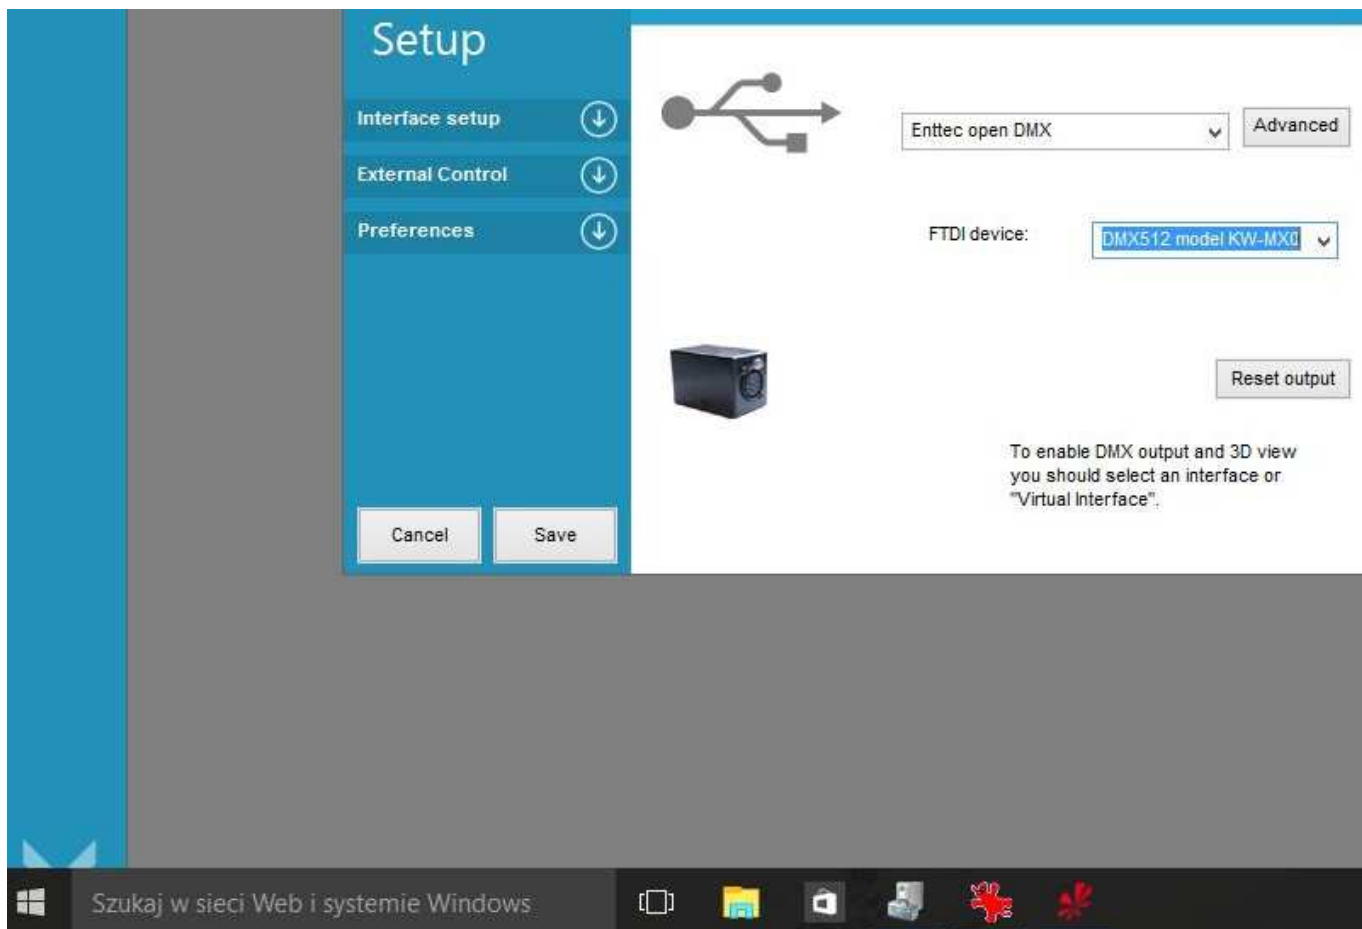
Setup

Interface setup

External Control

Preferences

Enttec open DMX

Advanced

FTDI device:

DMX512 model KW-MX0

Reset output

To enable DMX output and 3D view you should select an interface or "Virtual Interface".

Cancel

Save

Szukaj w sieci Web i systemie Windows